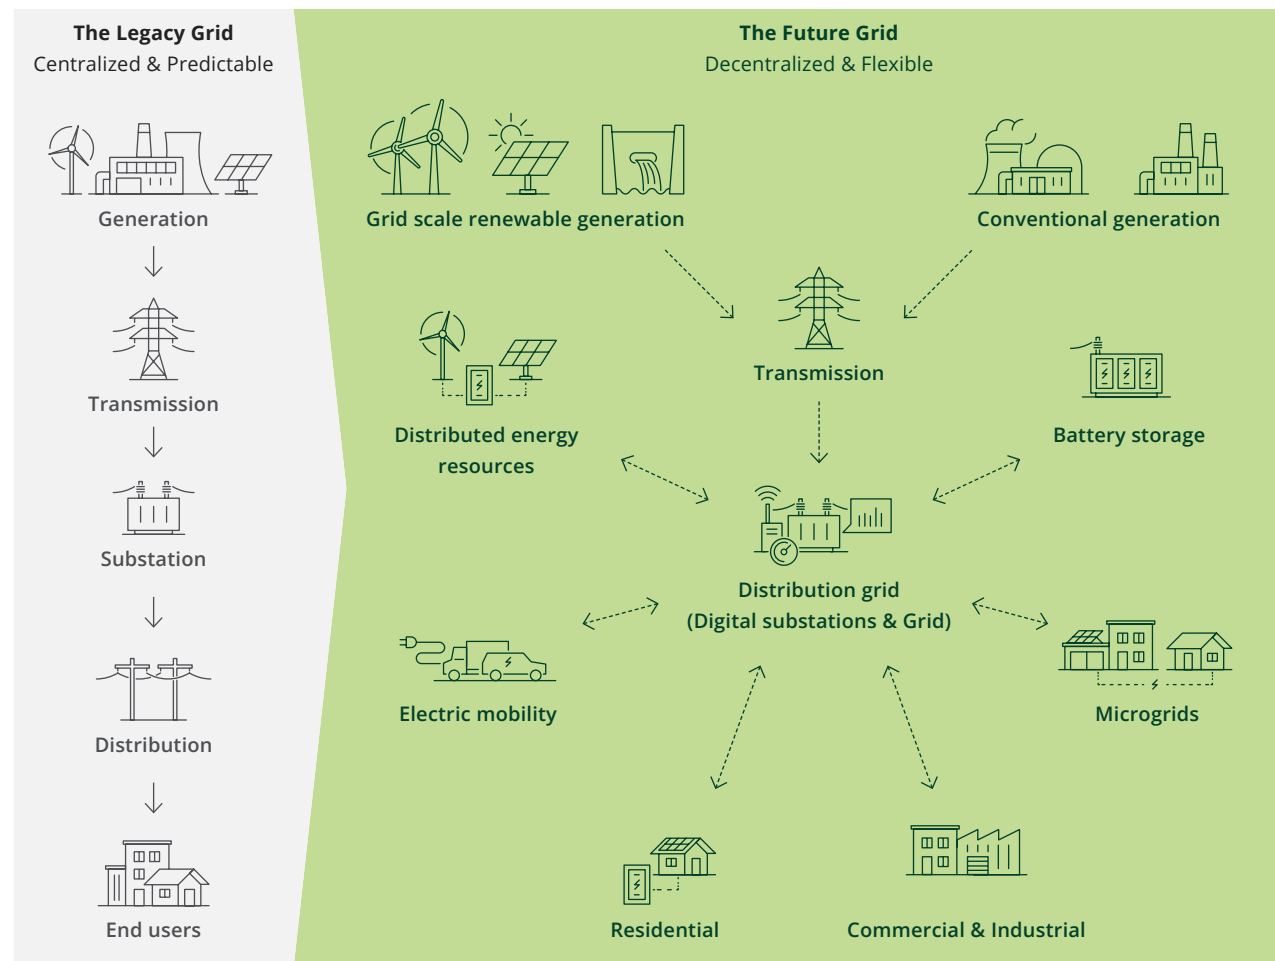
The Legacy Grid
Centralized & Predictable

Generation

Transmission

Substation

Distribution

End users

The Future Grid
Decentralized & Flexible

Grid scale renewable generation

Conventional generation

Transmission

Distributed energy resources

Battery storage

Distribution grid
(Digital substations & Grid)

Electric mobility

Microgrids

Residential

Commercial & Industrial